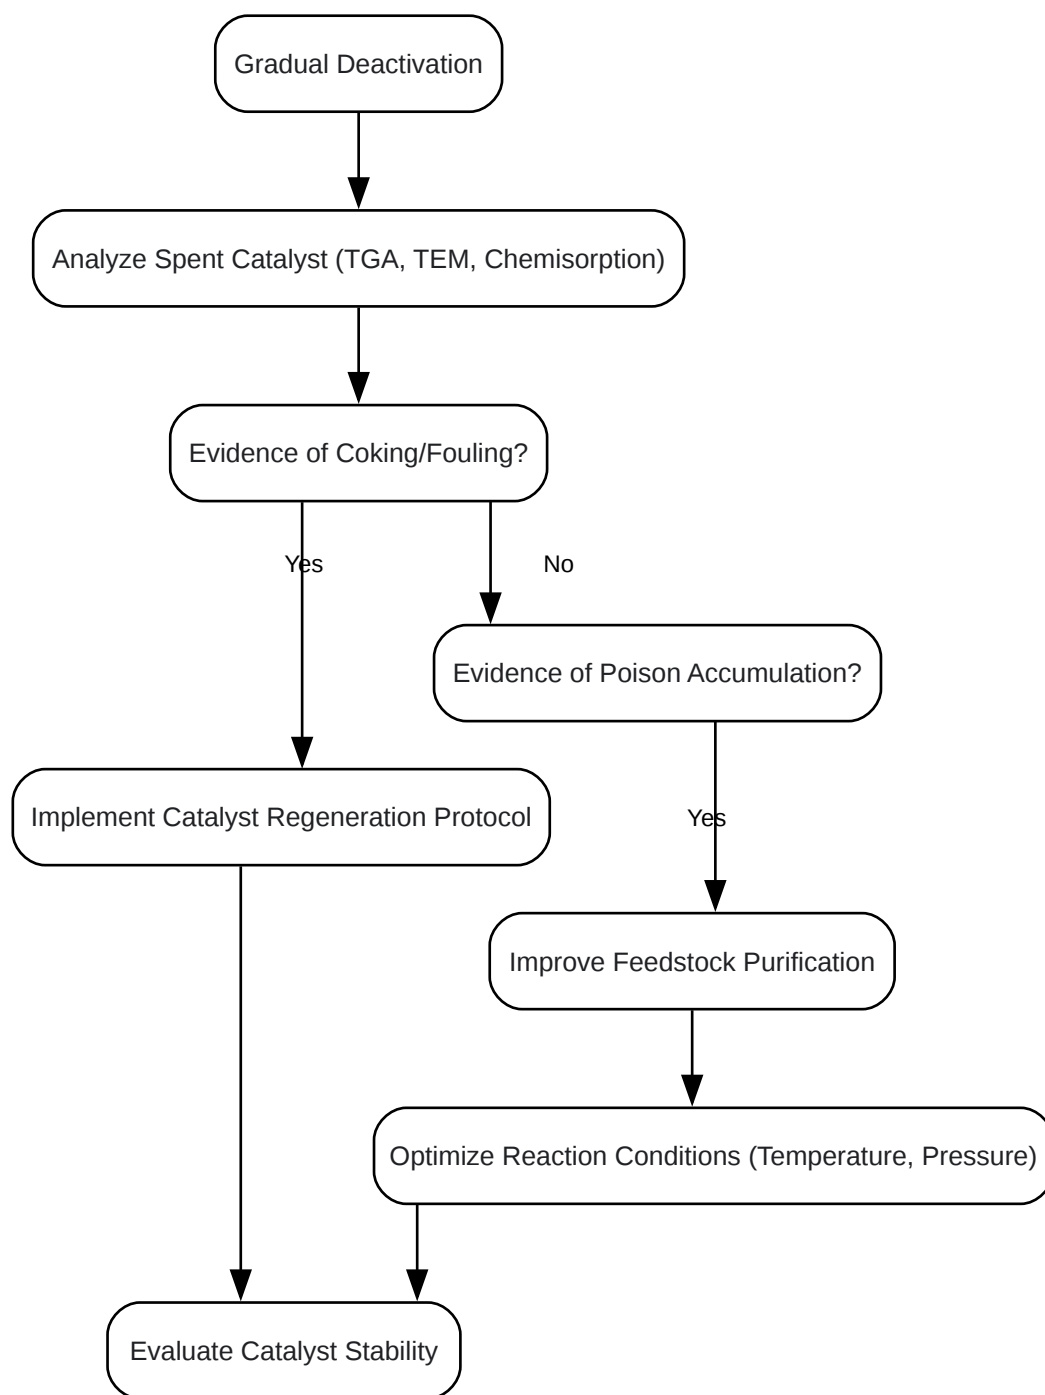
Gradual Deactivation

Analyze Spent Catalyst (TGA, TEM, Chemisorption)

Evidence of Coking/Fouling?

Yes

No

Evidence of Poison Accumulation?

Implement Catalyst Regeneration Protocol

Yes

Improve Feedstock Purification

Optimize Reaction Conditions (Temperature, Pressure)

Evaluate Catalyst Stability